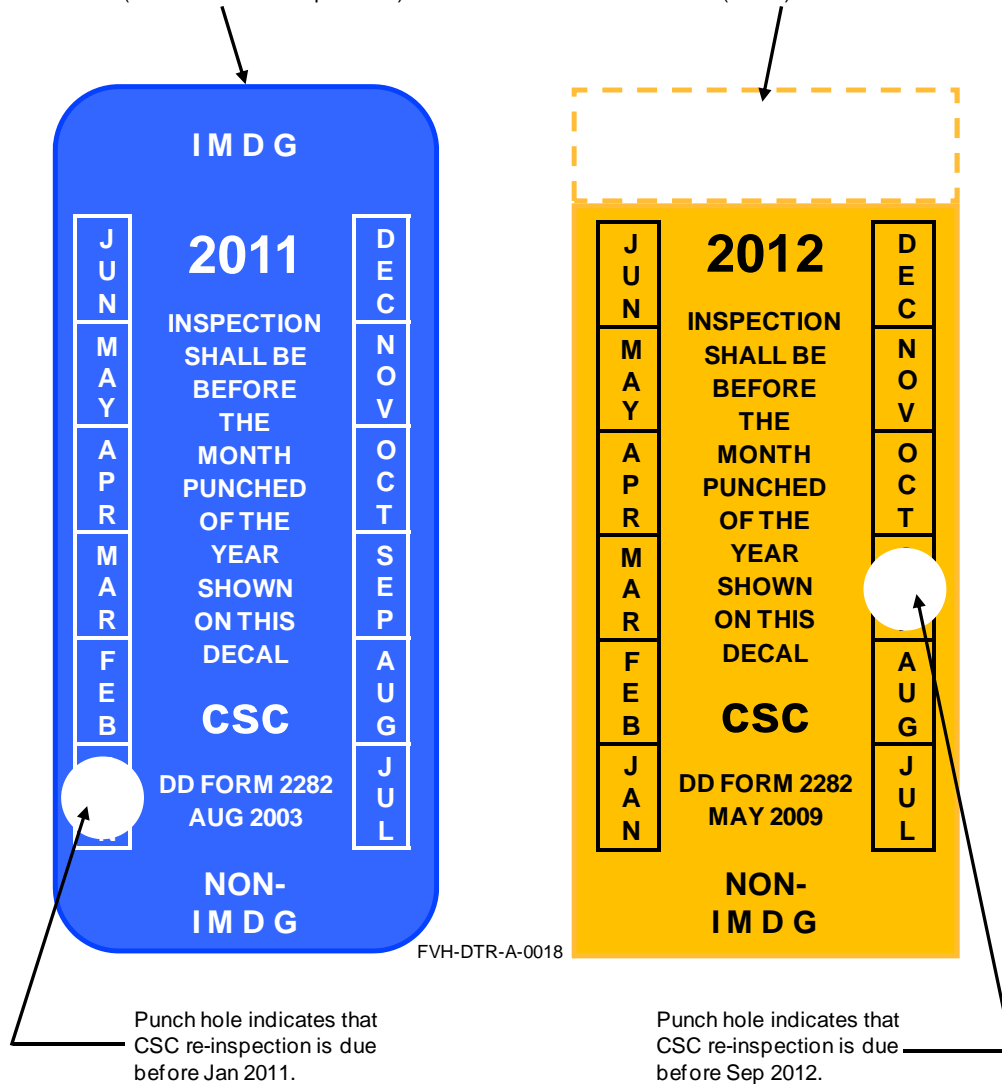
IMDG

JUN
MAY
APR
MAR
FEB

2011

INSPECTION SHALL BE BEFORE THE MONTH PUNCHED OF THE YEAR SHOWN ON THIS DECAL

CSC

DD FORM 2282
AUG 2003

DEC
NOV
OCT
SEP
AUG
JUL

NON-IMDG

JUN
MAY
APR
MAR
FEB
JAN

2012

INSPECTION SHALL BE BEFORE THE MONTH PUNCHED OF THE YEAR SHOWN ON THIS DECAL

CSC

DD FORM 2282
MAY 2009

DEC
NOV
OCT
AUG
JUL

NON-IMDG

FVH-DTR-A-0018

Punch hole indicates that CSC re-inspection is due before Jan 2011.

Punch hole indicates that CSC re-inspection is due before Sep 2012.